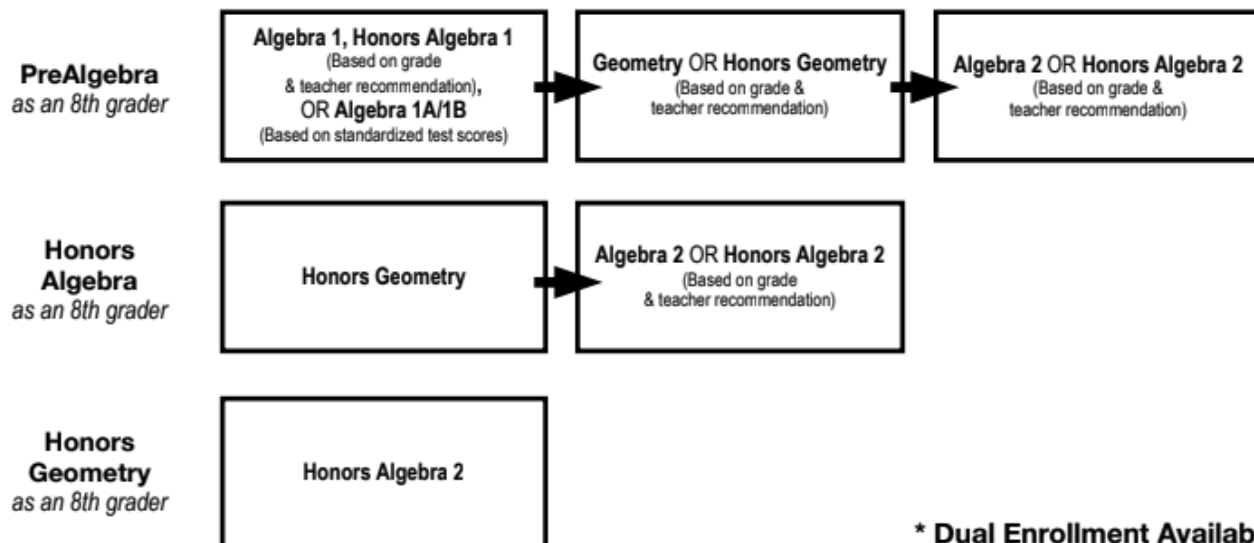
PreAlgebra
as an 8th grader

Algebra 1, Honors Algebra 1 (Based on grade & teacher recommendation), OR Algebra 1A/1B (Based on standardized test scores)

Geometry OR Honors Geometry (Based on grade & teacher recommendation)

Algebra 2 OR Honors Algebra 2 (Based on grade & teacher recommendation)

Honors Algebra
as an 8th grader

Honors Geometry

Algebra 2 OR Honors Algebra 2 (Based on grade & teacher recommendation)

Honors Geometry
as an 8th grader

Honors Algebra 2

* Dual Enrollment Availab